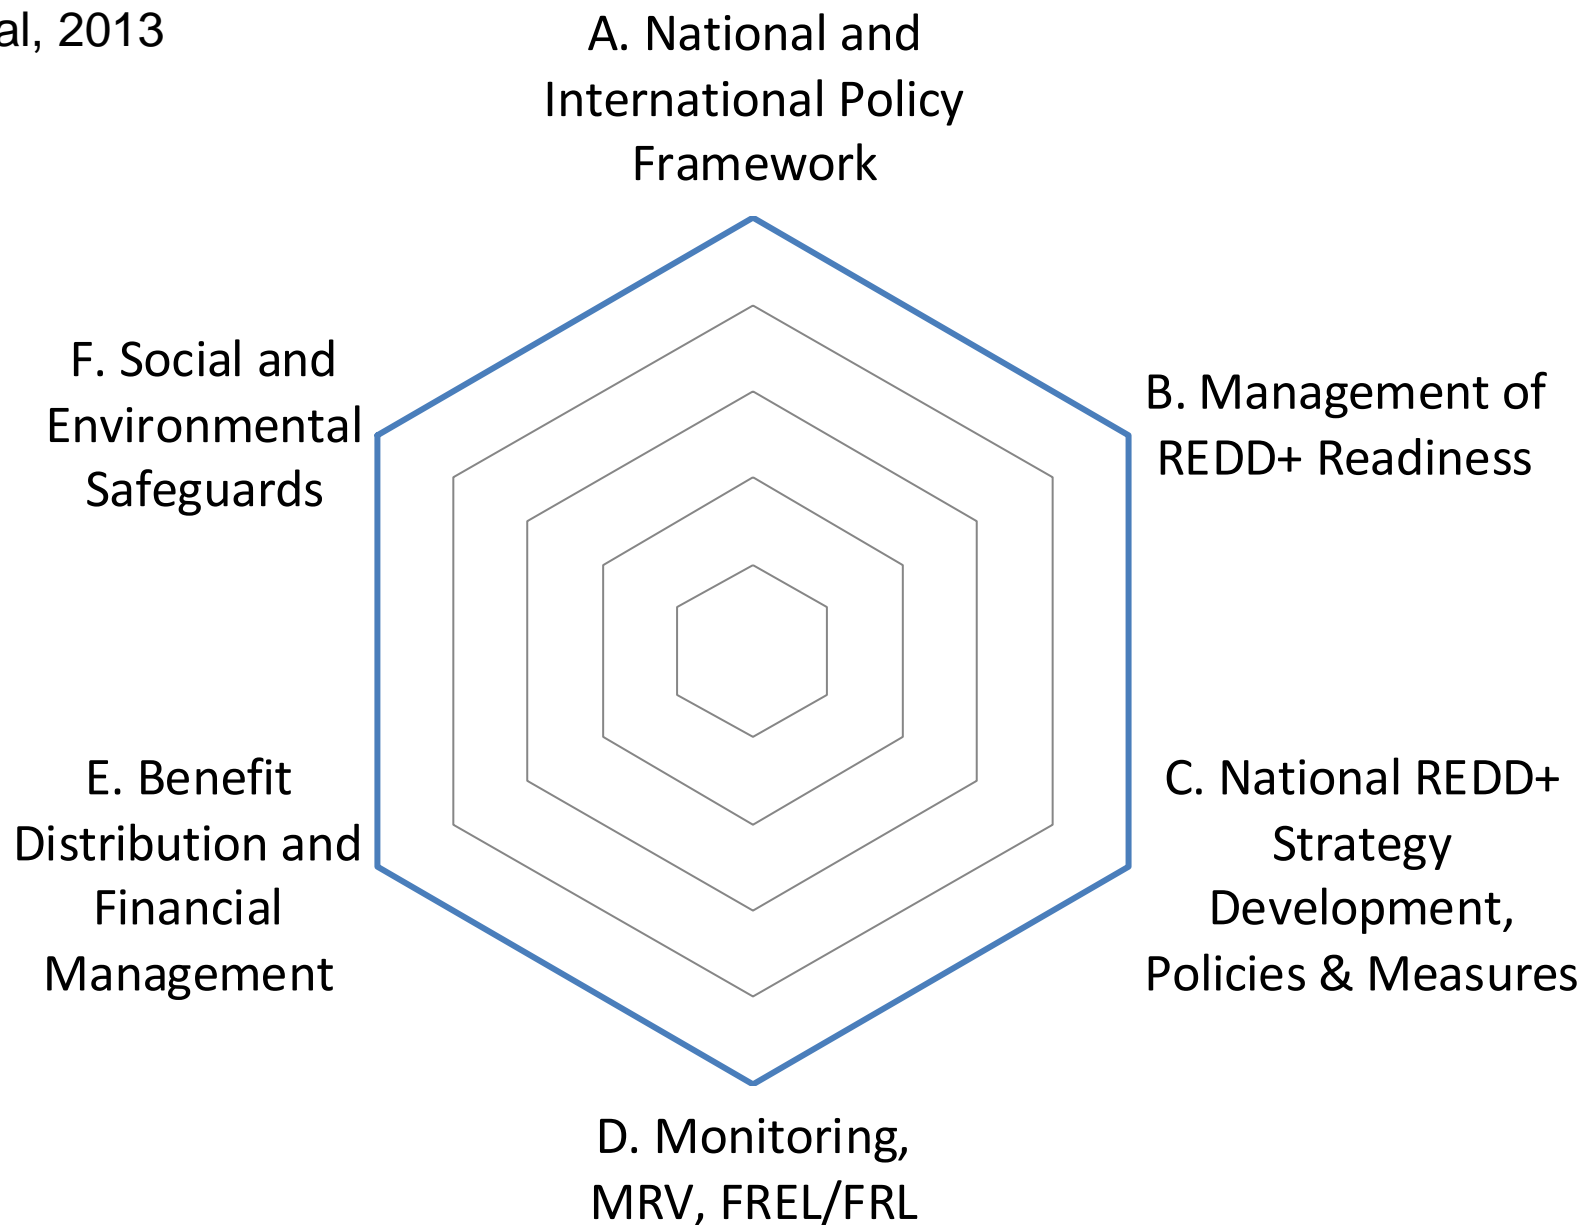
al, 2013

A. National and International Policy Framework

F. Social and Environmental Safeguards

B. Management of REDD+ Readiness

E. Benefit Distribution and Financial Management

C. National REDD+ Strategy Development, Policies & Measures

D. Monitoring, MRV, FREL/FRL